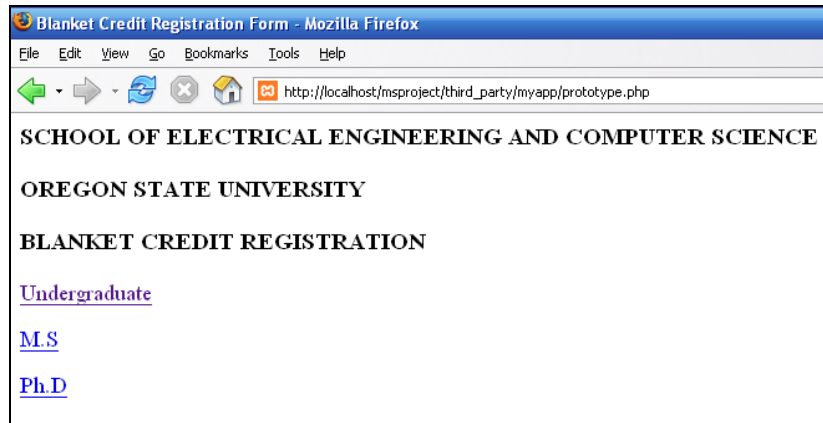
Blanket Credit Registration Form - Mozilla Firefox

File Edit View Go Bookmarks Tools Help

http://localhost/msproject/third_party/myapp/prototype.php

SCHOOL OF ELECTRICAL ENGINEERING AND COMPUTER SCIENCE

OREGON STATE UNIVERSITY

BLANKET CREDIT REGISTRATION

Undergraduate

M.S

Ph.D